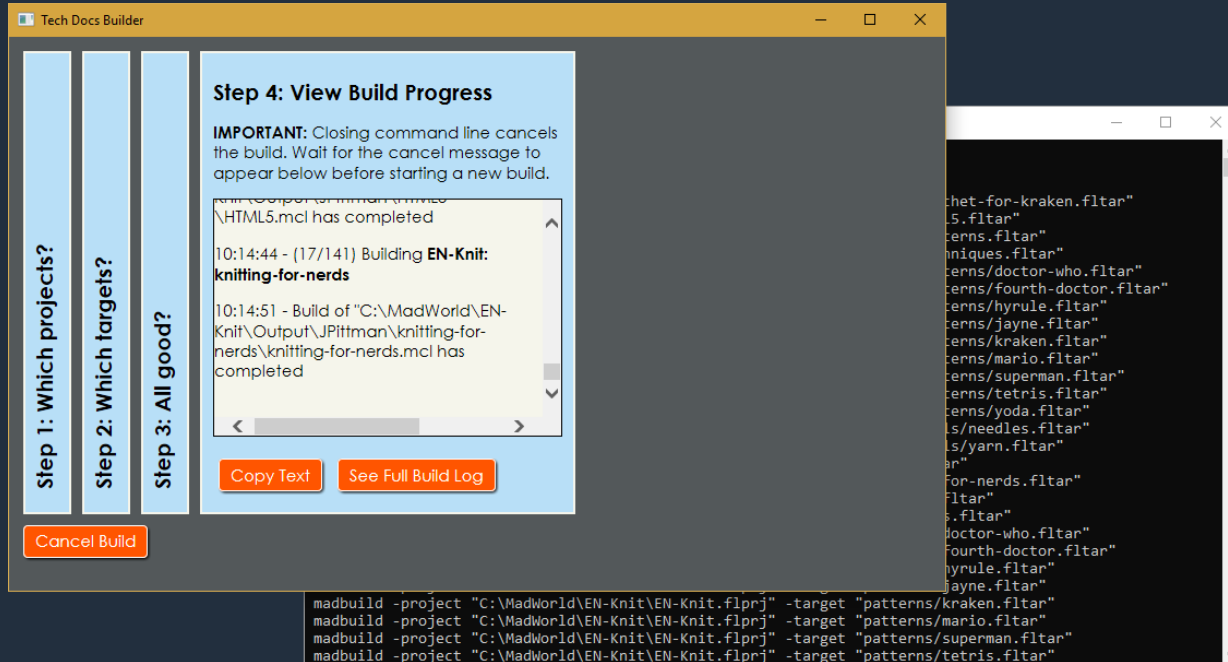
Tech Docs Builder

Step 1: Which projects?

Step 2: Which targets?

Step 3: All good?

Step 4: View Build Progress

IMPORTANT: Closing command line cancels the build. Wait for the cancel message to appear below before starting a new build.

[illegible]
\HTML5.mcl has completed

10:14:44 - (17/141) Building EN-Knit: knitting-for-nerds

10:14:51 - Build of "C:\MadWorld\EN-Knit\Output\JPittman\knitting-for-nerds\knitting-for-nerds.mcl has completed

Copy Text

See Full Build Log

Cancel Build

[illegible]het-for-kraken.fltar"
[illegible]5.fltar"
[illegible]terns.fltar"
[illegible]niques.fltar"
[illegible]terns/doctor-who.fltar"
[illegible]terns/fourth-doctor.fltar"
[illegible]terns/hyrule.fltar"
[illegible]terns/jayne.fltar"
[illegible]terns/kraken.fltar"
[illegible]terns/mario.fltar"
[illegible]terns/superman.fltar"
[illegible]terns/tetris.fltar"
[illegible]terns/yoda.fltar"
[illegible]s/needles.fltar"
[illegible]s/yarn.fltar"
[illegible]r"
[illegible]for-nerds.fltar"
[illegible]fltar"
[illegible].fltar"
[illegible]doctor-who.fltar"
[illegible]fourth-doctor.fltar"
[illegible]hyrule.fltar"
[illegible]jayne.fltar"
madbuild -project "C:\MadWorld\EN-Knit\EN-Knit.flprj" -target "patterns/kraken.fltar"
madbuild -project "C:\MadWorld\EN-Knit\EN-Knit.flprj" -target "patterns/mario.fltar"
madbuild -project "C:\MadWorld\EN-Knit\EN-Knit.flprj" -target "patterns/superman.fltar"
madbuild -project "C:\MadWorld\EN-Knit\EN-Knit.flprj" -target "patterns/tetris.fltar"